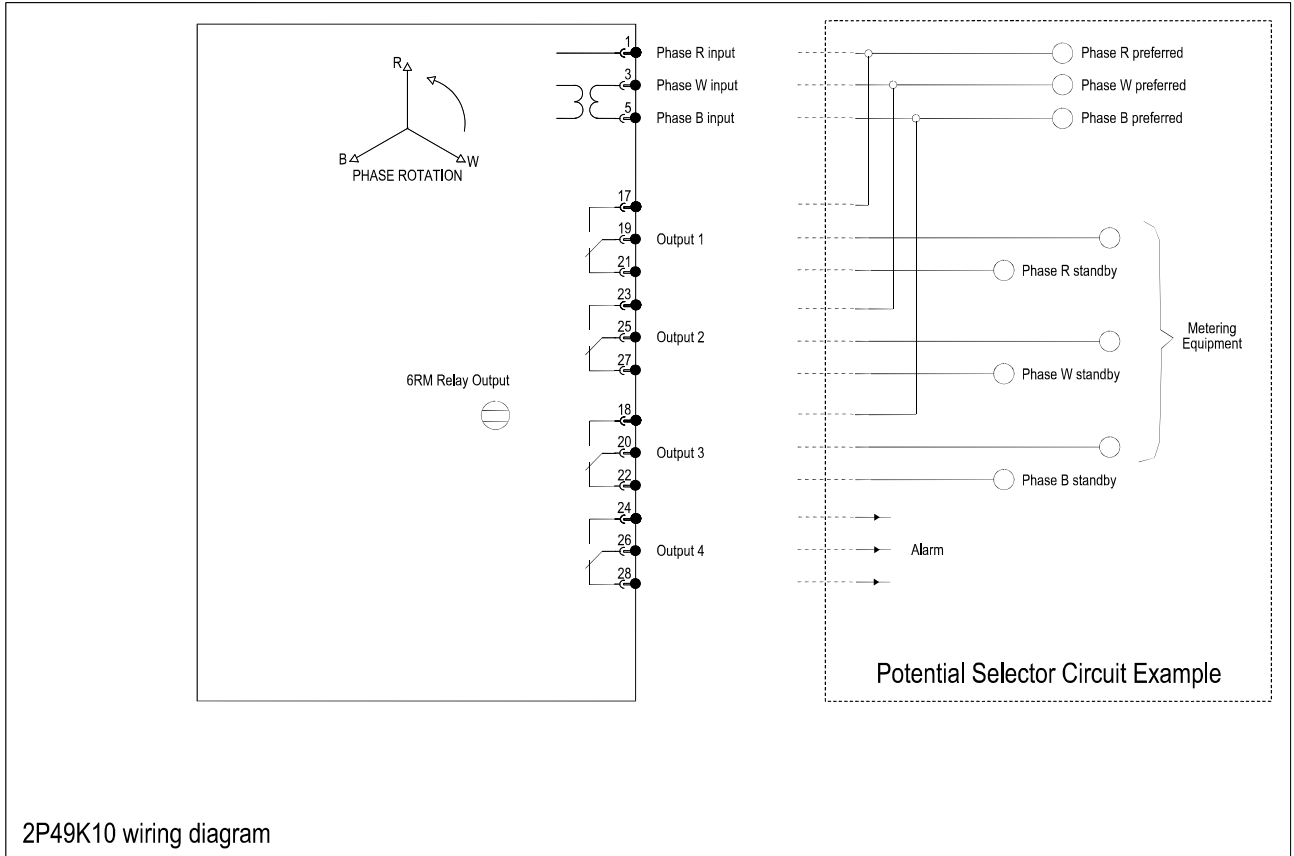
R
B
W
PHASE ROTATION

1
Phase R input
3
Phase W input
5
Phase B input

17
19
Output 1
21
23
25
Output 2
27

6RM Relay Output

18
20
Output 3
22
24
26
Output 4
28

Phase R preferred
Phase W preferred
Phase B preferred

Phase R standby
Phase W standby
Phase B standby

Metering Equipment

Alarm

Potential Selector Circuit Example

2P49K10 wiring diagram